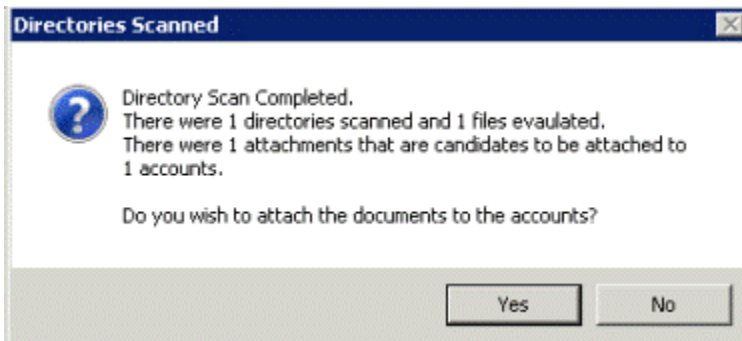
Directories Scanned

Directory Scan Completed.
There were 1 directories scanned and 1 files evaulated.
There were 1 attachments that are candidates to be attached to 1 accounts.

Do you wish to attach the documents to the accounts?

Yes No